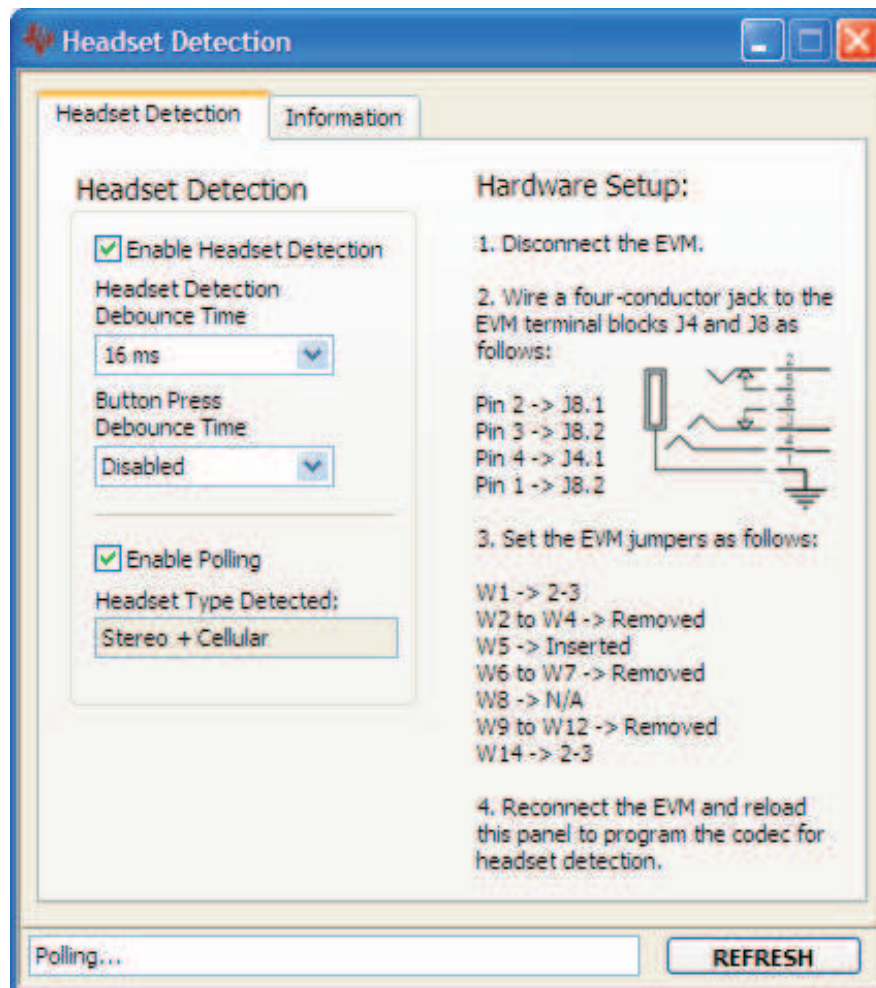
Headset Detection

Headset Detection | Information

Headset Detection

Enable Headset Detection

Headset Detection Debounce Time

16 ms

Button Press Debounce Time

Disabled

Enable Polling

Headset Type Detected:

Stereo + Cellular

Hardware Setup:

1. Disconnect the EVM.

2. Wire a four-conductor jack to the EVM terminal blocks J4 and J8 as follows:

Pin 2 -> J8.1
Pin 3 -> J8.2
Pin 4 -> J4.1
Pin 1 -> J8.2

2
3
4
1

3. Set the EVM jumpers as follows:

W1 -> 2-3
W2 to W4 -> Removed
W5 -> Inserted
W6 to W7 -> Removed
W8 -> N/A
W9 to W12 -> Removed
W14 -> 2-3

4. Reconnect the EVM and reload this panel to program the codec for headset detection.

Polling...

REFRESH